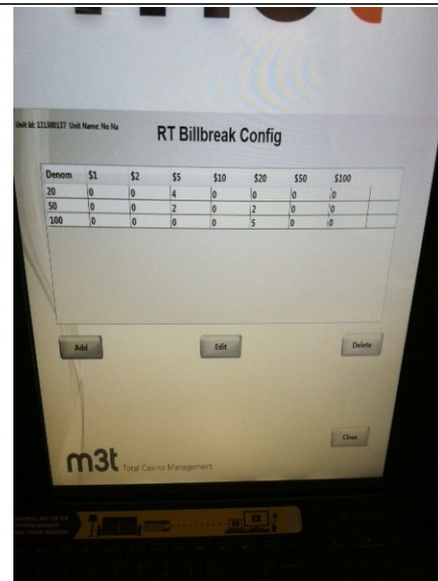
Unit Id: 121300137 Unit Name: No Na

RT Billbreak Config

| Denom | \$1 | \$2 | \$5 | \$10 | \$20 | \$50 | \$100 |
|---|---|---|---|---|---|---|---|
| 20 | 0 | 0 | 4 | 0 | 0 | 0 | 0 |
| 50 | 0 | 0 | 2 | 0 | 2 | 0 | 0 |
| 100 | 0 | 0 | 0 | 0 | 5 | 0 | 0 |

Add

Edit

Delete

Close

m3t Total Casino Management